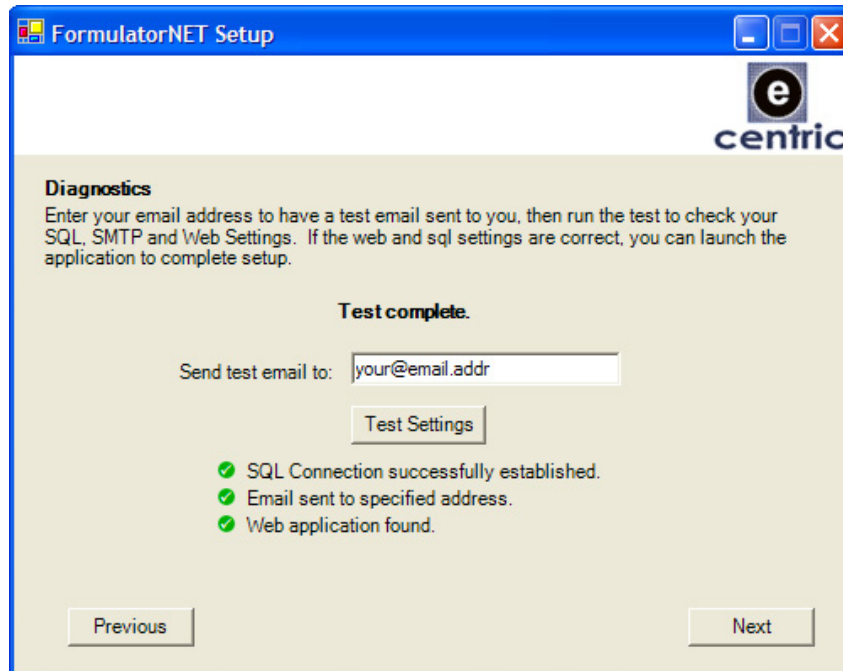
FormulatorNET Setup

e
centric

Diagnostics
Enter your email address to have a test email sent to you, then run the test to check your SQL, SMTP and Web Settings. If the web and sql settings are correct, you can launch the application to complete setup.

Test complete.

Send test email to: your@email.addr

Test Settings

SQL Connection successfully established.
Email sent to specified address.
Web application found.

Previous

Next